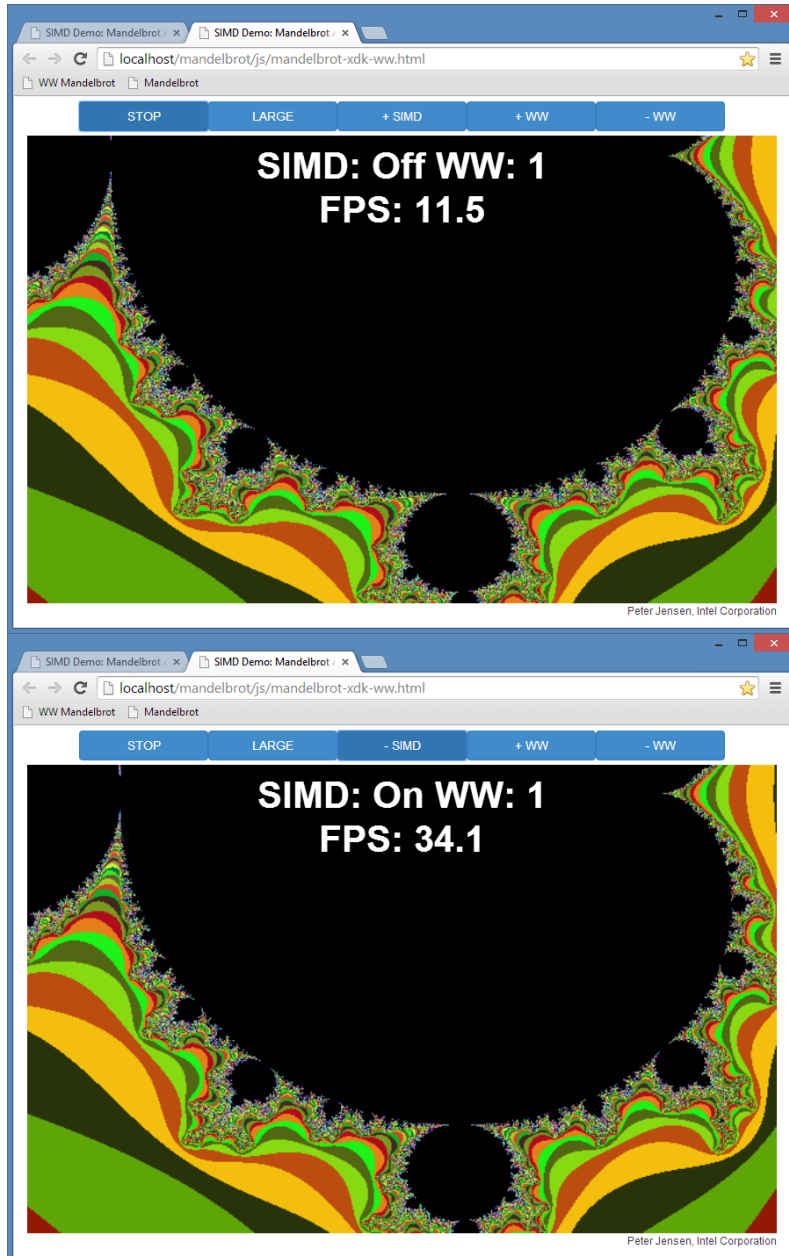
SIMD Demo: Mandelbrot ×
SIMD Demo: Mandelbrot ×

localhost/mandelbrot/js/mandelbrot-xdk-ww.html

WW Mandelbrot
Mandelbrot

STOP
LARGE
+ SIMD
+ WW
- WW

SIMD: Off WW: 1
FPS: 11.5

Peter Jensen, Intel Corporation

SIMD Demo: Mandelbrot ×
SIMD Demo: Mandelbrot ×

localhost/mandelbrot/js/mandelbrot-xdk-ww.html

WW Mandelbrot
Mandelbrot

STOP
LARGE
- SIMD
+ WW
- WW

SIMD: On WW: 1
FPS: 34.1

Peter Jensen, Intel Corporation